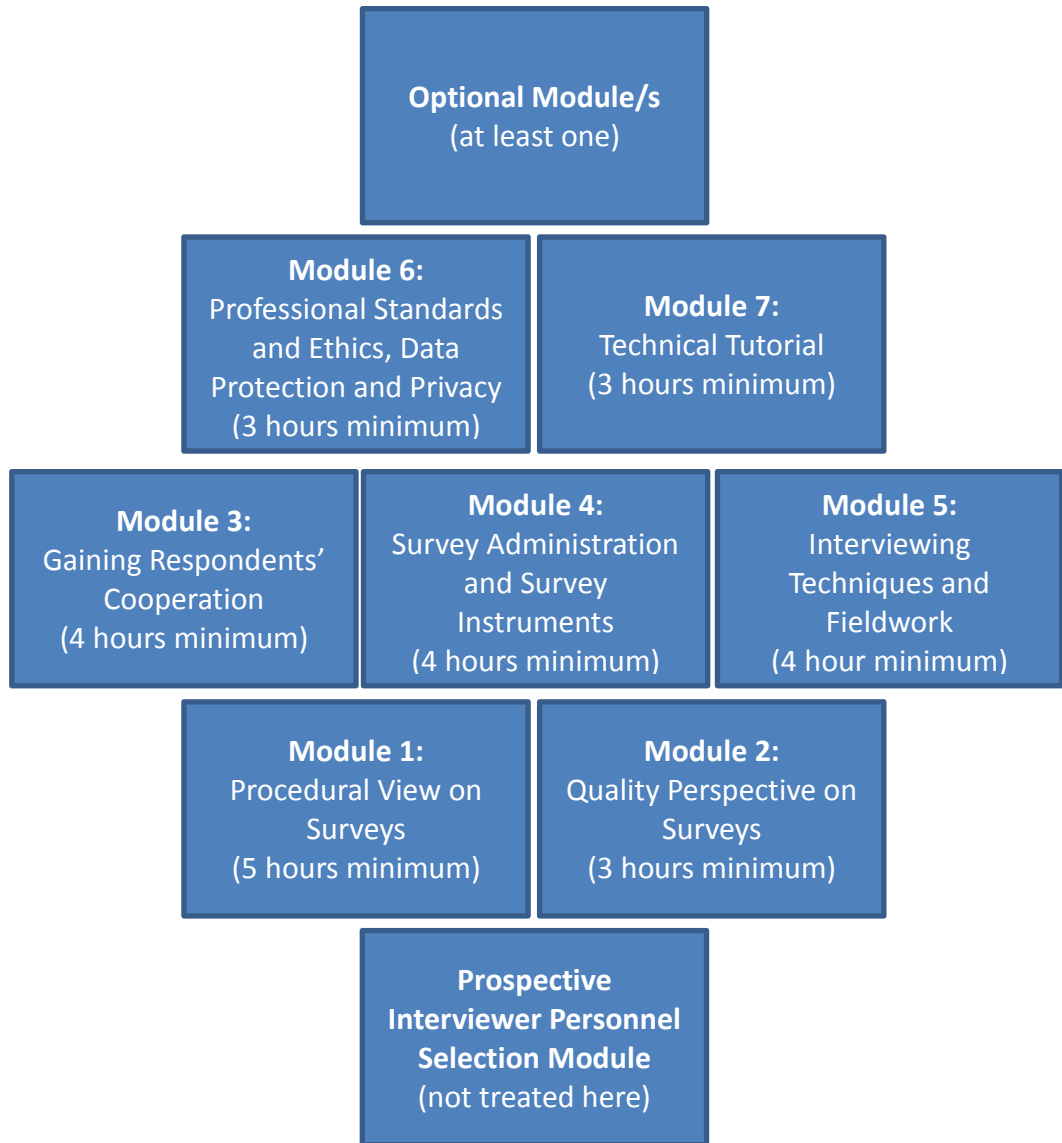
**Optional Module/s**
(at least one)

**Module 6:**
Professional Standards and Ethics, Data Protection and Privacy
(3 hours minimum)

**Module 7:**
Technical Tutorial
(3 hours minimum)

**Module 3:**
Gaining Respondents' Cooperation
(4 hours minimum)

**Module 4:**
Survey Administration and Survey Instruments
(4 hours minimum)

**Module 5:**
Interviewing Techniques and Fieldwork
(4 hour minimum)

**Module 1:**
Procedural View on Surveys
(5 hours minimum)

**Module 2:**
Quality Perspective on Surveys
(3 hours minimum)

**Prospective Interviewer Personnel Selection Module**
(not treated here)